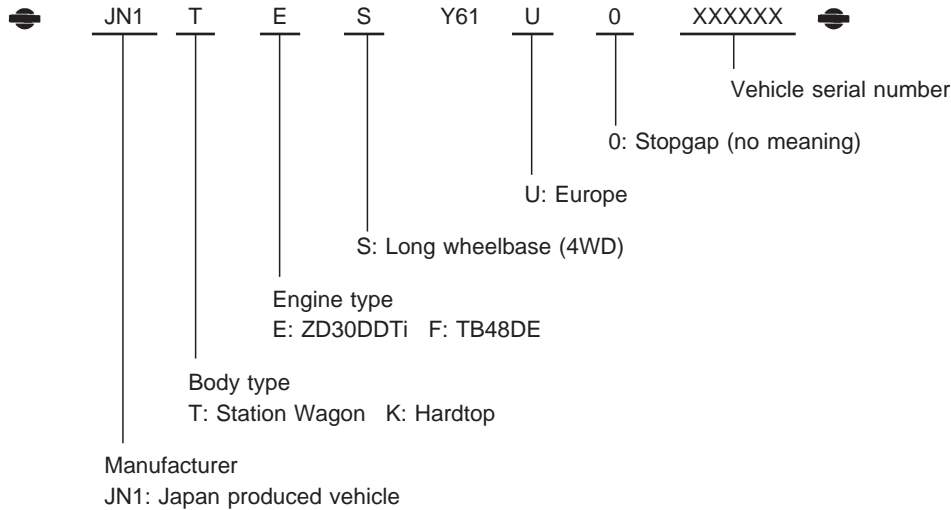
JN1 T E S Y61 U 0 XXXXXX

Vehicle serial number

0: Stopgap (no meaning)

U: Europe

S: Long wheelbase (4WD)

Engine type
E: ZD30DDTi F: TB48DE

Body type
T: Station Wagon K: Hardtop

Manufacturer
JN1: Japan produced vehicle